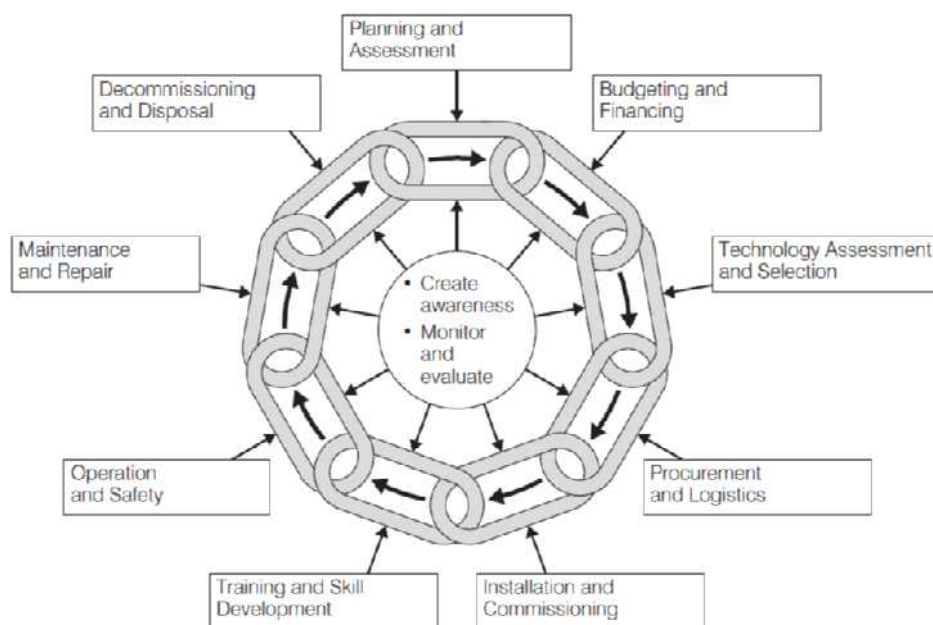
Planning and Assessment

Budgeting and Financing

Technology Assessment and Selection

Procurement and Logistics

Installation and Commissioning

Training and Skill Development

Operation and Safety

Maintenance and Repair

Decommissioning and Disposal

• Create awareness
• Monitor and evaluate